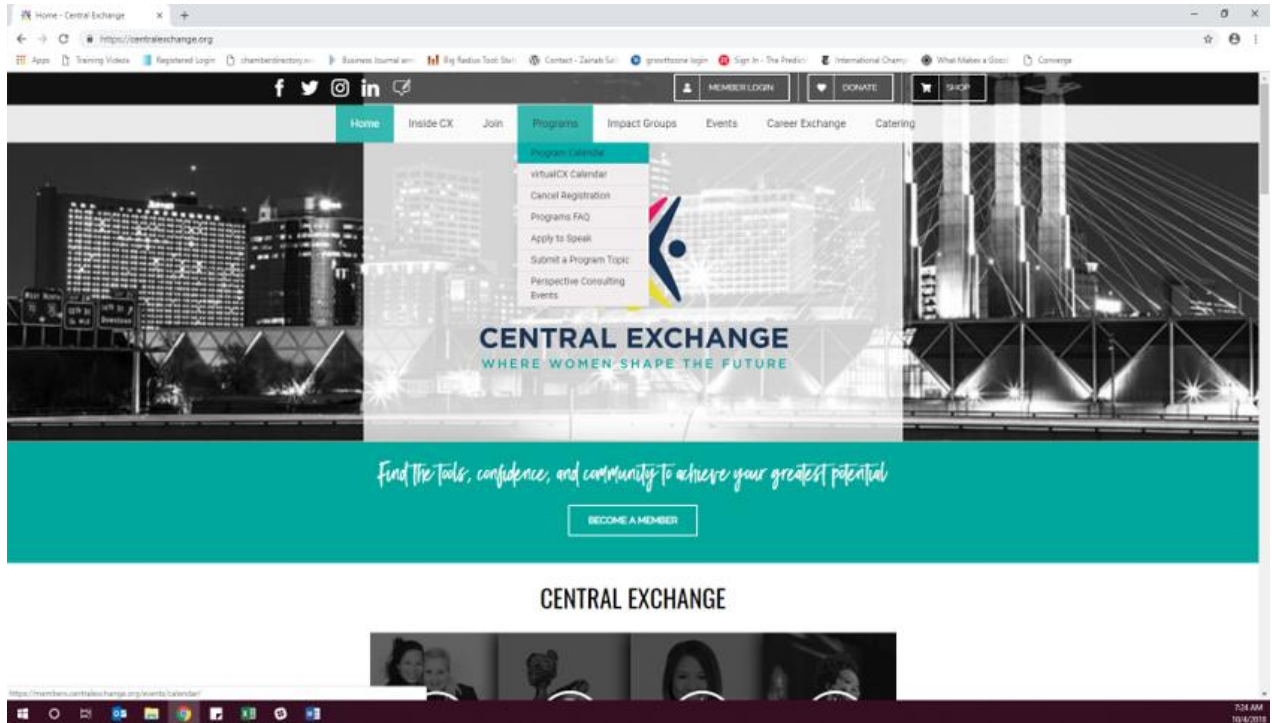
Home - Central Exchange

https://centralexchange.org

Apps Training Videos Registered Login chamberdirectory... Business Journal am... Big Radius Tool Stat... Contact - Zainab Sal... growthzone login Sign In - The Predict... International Champ... What Makes a Good... Converge

MEMBER LOGIN DONATE SHOP

Home Inside CX Join Programs Impact Groups Events Career Exchange Catering

Program Calendar
virtualCX Calendar
Cancel Registration
Programs FAQ
Apply to Speak
Submit a Program Topic
Perspective Consulting Events

CENTRAL EXCHANGE
WHERE WOMEN SHAPE THE FUTURE

Find the tools, confidence, and community to achieve your greatest potential

BECOME A MEMBER

CENTRAL EXCHANGE

https://members.centralexchange.org/events/calendar/

7:24 AM
10/4/2018